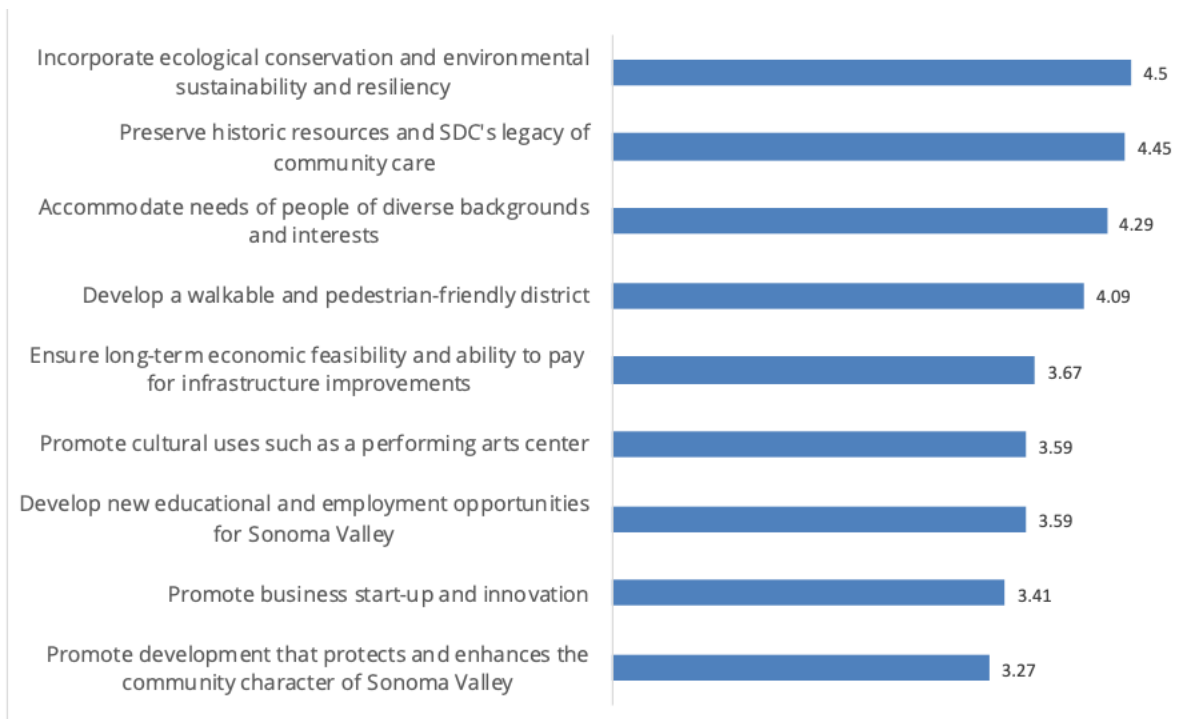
Incorporate ecological conservation and environmental sustainability and resiliency
4.5

Preserve historic resources and SDC's legacy of community care
4.45

Accommodate needs of people of diverse backgrounds and interests
4.29

Develop a walkable and pedestrian-friendly district
4.09

Ensure long-term economic feasibility and ability to pay for infrastructure improvements
3.67

Promote cultural uses such as a performing arts center
3.59

Develop new educational and employment opportunities for Sonoma Valley
3.59

Promote business start-up and innovation
3.41

Promote development that protects and enhances the community character of Sonoma Valley
3.27